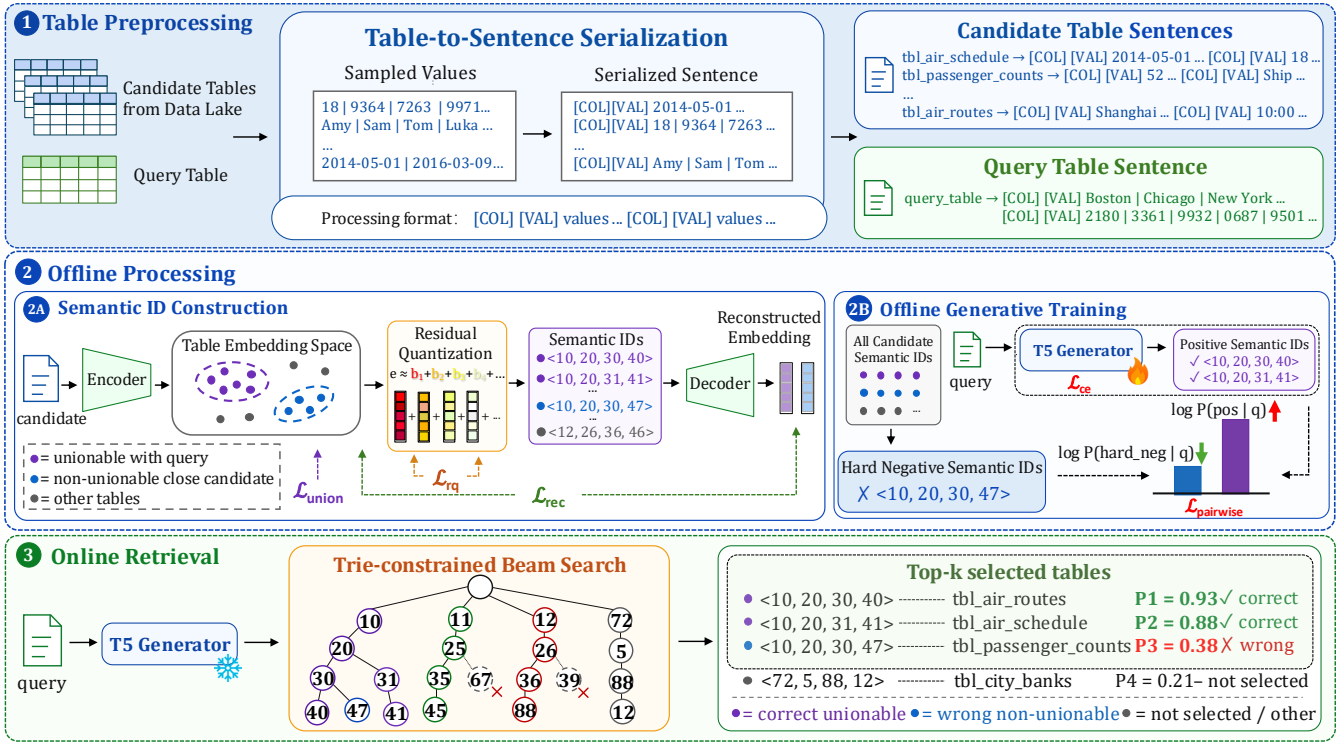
1 Table Preprocessing

Candidate Tables from Data Lake

Query Table

Table-to-Sentence Serialization

Sampled Values

18 | 9364 | 7263 | 9971...
Amy | Sam | Tom | Luka ...
...
2014-05-01 | 2016-03-09...

Serialized Sentence

[COL][VAL] 2014-05-01 ...
[COL][VAL] 18 | 9364 | 7263
...
[COL][VAL] Amy | Sam | Tom ...

Processing format: [COL] [VAL] values ... [COL] [VAL] values ...

Candidate Table Sentences

tbl_air_schedule → [COL] [VAL] 2014-05-01 ... [COL] [VAL] 18 ...
tbl_passenger_counts → [COL] [VAL] 52 ... [COL] [VAL] Ship ...
...
tbl_air_routes → [COL] [VAL] Shanghai ... [COL] [VAL] 10:00 ...

Query Table Sentence

query_table → [COL] [VAL] Boston | Chicago | New York ...
[COL] [VAL] 2180 | 3361 | 9932 | 0687 | 9501 ...

2 Offline Processing

2A Semantic ID Construction

candidate

Encoder

Table Embedding Space

Residual Quantization

e ≈ $b_1$+$b_2$+$b_3$+$b_4$+...

Semantic IDs

<10, 20, 30, 40>
<10, 20, 31, 41>
<10, 20, 30, 47>
...
<12, 26, 36, 46>

Decoder

Reconstructed Embedding

= unionable with query
= non-unionable close candidate
= other tables

$\mathcal{L}_{union}$

$\mathcal{L}_{rq}$

$\mathcal{L}_{rec}$

2B Offline Generative Training

All Candidate Semantic IDs

query

T5 Generator

$\mathcal{L}_{ce}$

Positive Semantic IDs
✓ <10, 20, 30, 40>
✓ <10, 20, 31, 41>

log P(pos | q)

log P(hard_neg | q)

Hard Negative Semantic IDs
✗ <10, 20, 30, 47>

$\mathcal{L}_{pairwise}$

3 Online Retrieval

query

T5 Generator

Trie-constrained Beam Search

10 11 12 72
20 25 26 5
30 31 35 67 36 39 88
40 47 41 45 88 12

Top-k selected tables

<10, 20, 30, 40> tbl_air_routes P1 = 0.93✓ correct
<10, 20, 31, 41> tbl_air_schedule P2 = 0.88✓ correct
<10, 20, 30, 47> tbl_passenger_counts P3 = 0.38✗ wrong

<72, 5, 88, 12> tbl_city_banks P4 = 0.21– not selected

= correct unionable = wrong non-unionable = not selected / other